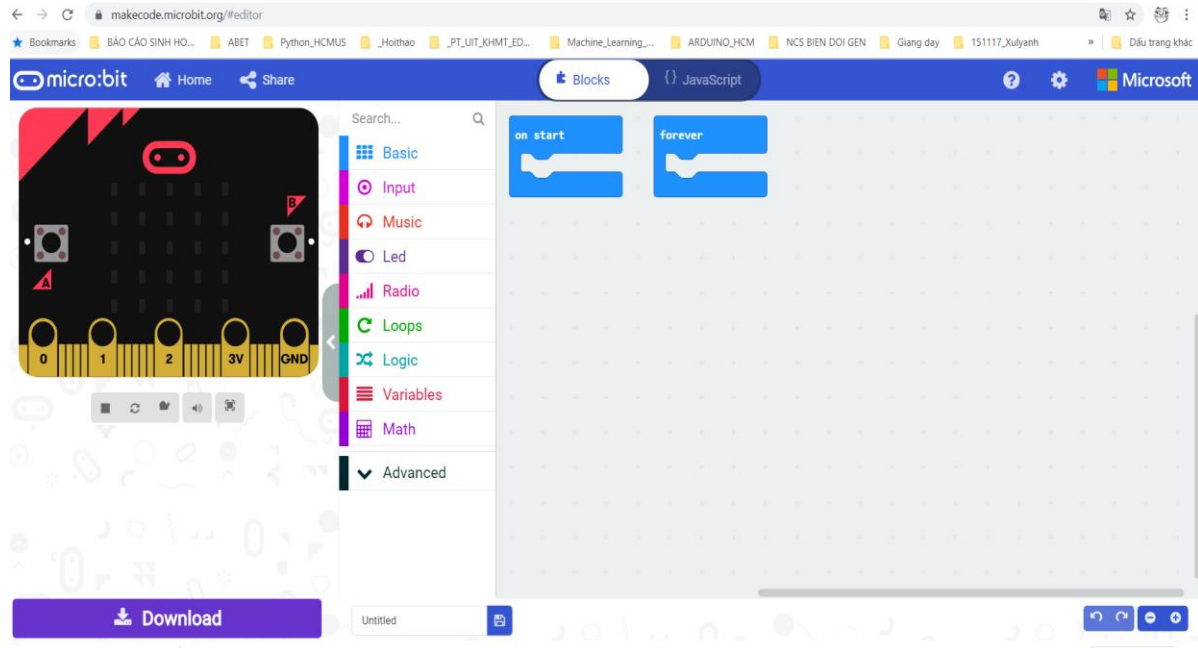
makecode.microbit.org/#editor

Bookmarks BÁO CÁO SINH HO... ABET Python_HCMUS _Hoithao _PT_UIT_KHMT_ED... Machine_Learning_... ARDUINO_HCM NCS BIEN DOI GEN Giang day 151117_Xulyanh » Dấu trang khác

micro:bit Home Share Blocks JavaScript Microsoft

B
A
0 1 2 3V GND

Search...
Basic
Input
Music
Led
Radio
Loops
Logic
Variables
Math
Advanced

on start
forever

Download
Untitled